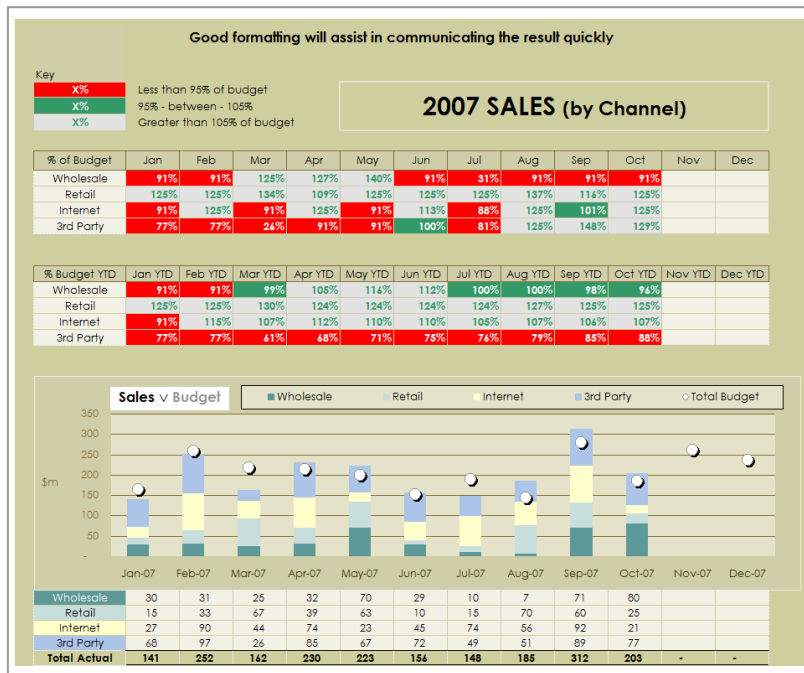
Good formatting will assist in communicating the result quickly

Key

| | |
|---|---|
| X% | Less than 95% of budget |
| X% | 95% - between - 105% |
| X% | Greater than 105% of budget |

2007 SALES (by Channel)

| % of Budget | Jan | Feb | Mar | Apr | May | Jun | Jul | Aug | Sep | Oct | Nov | Dec |
|---|---|---|---|---|---|---|---|---|---|---|---|---|
| Wholesale | 91% | 91% | 125% | 127% | 140% | 91% | 31% | 91% | 91% | 91% | | |
| Retail | 125% | 125% | 134% | 109% | 125% | 125% | 125% | 137% | 116% | 125% | | |
| Internet | 91% | 125% | 91% | 125% | 91% | 113% | 88% | 125% | 101% | 125% | | |
| 3rd Party | 77% | 77% | 26% | 91% | 91% | 100% | 81% | 125% | 148% | 129% | | |

| % Budget YTD | Jan YTD | Feb YTD | Mar YTD | Apr YTD | May YTD | Jun YTD | Jul YTD | Aug YTD | Sep YTD | Oct YTD | Nov YTD | Dec YTD |
|---|---|---|---|---|---|---|---|---|---|---|---|---|
| Wholesale | 91% | 91% | 99% | 105% | 116% | 112% | 100% | 100% | 98% | 96% | | |
| Retail | 125% | 125% | 130% | 122% | 124% | 124% | 124% | 127% | 125% | 125% | | |
| Internet | 91% | 115% | 107% | 112% | 110% | 110% | 105% | 107% | 106% | 107% | | |
| 3rd Party | 77% | 77% | 61% | 68% | 71% | 75% | 76% | 79% | 85% | 88% | | |

Sales v Budget
Wholesale Retail Internet 3rd Party Total Budget

350 300 250 200 150 100 50 -
$m

| | Jan-07 | Feb-07 | Mar-07 | Apr-07 | May-07 | Jun-07 | Jul-07 | Aug-07 | Sep-07 | Oct-07 | Nov-07 | Dec-07 |
|---|---|---|---|---|---|---|---|---|---|---|---|---|
| Wholesale | 30 | 31 | 25 | 32 | 70 | 29 | 10 | 7 | 71 | 80 | | |
| Retail | 15 | 33 | 67 | 39 | 63 | 10 | 15 | 70 | 60 | 25 | | |
| Internet | 27 | 90 | 44 | 74 | 23 | 45 | 74 | 56 | 92 | 21 | | |
| 3rd Party | 68 | 97 | 26 | 85 | 67 | 72 | 49 | 51 | 89 | 77 | | |
| Total Actual | 141 | 252 | 162 | 230 | 223 | 156 | 148 | 185 | 312 | 203 | - | - |